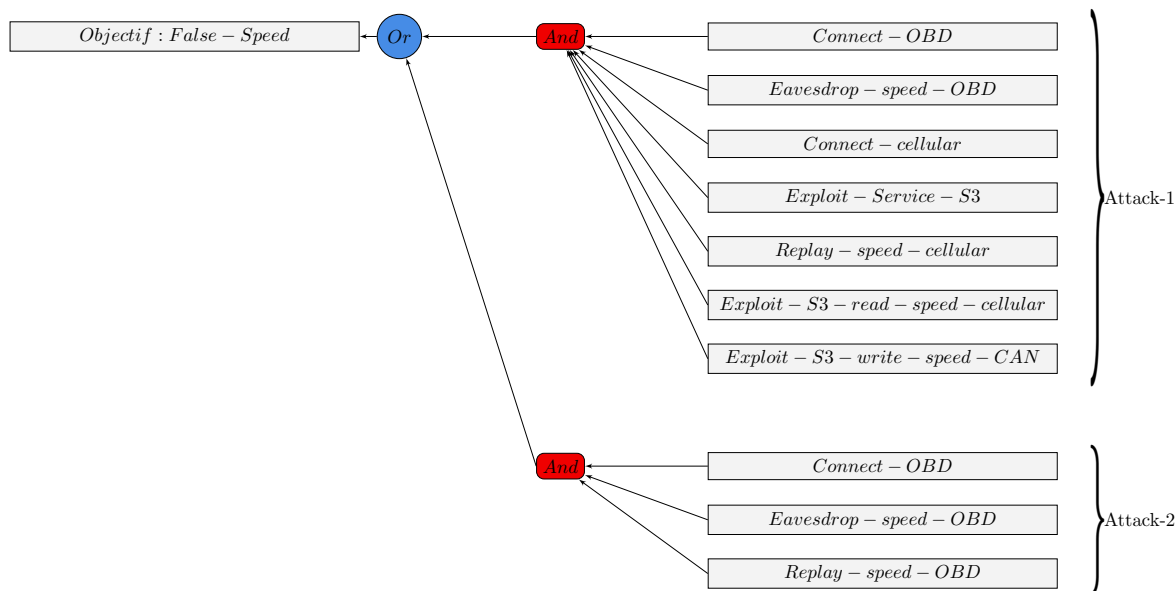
$Objectif : False - Speed$

$Or$

$And$

$Connect - OBD$

$Eavesdrop - speed - OBD$

$Connect - cellular$

$Exploit - Service - S3$

$Replay - speed - cellular$

$Exploit - S3 - read - speed - cellular$

$Exploit - S3 - write - speed - CAN$

Attack-1

$And$

$Connect - OBD$

$Eavesdrop - speed - OBD$

$Replay - speed - OBD$

Attack-2